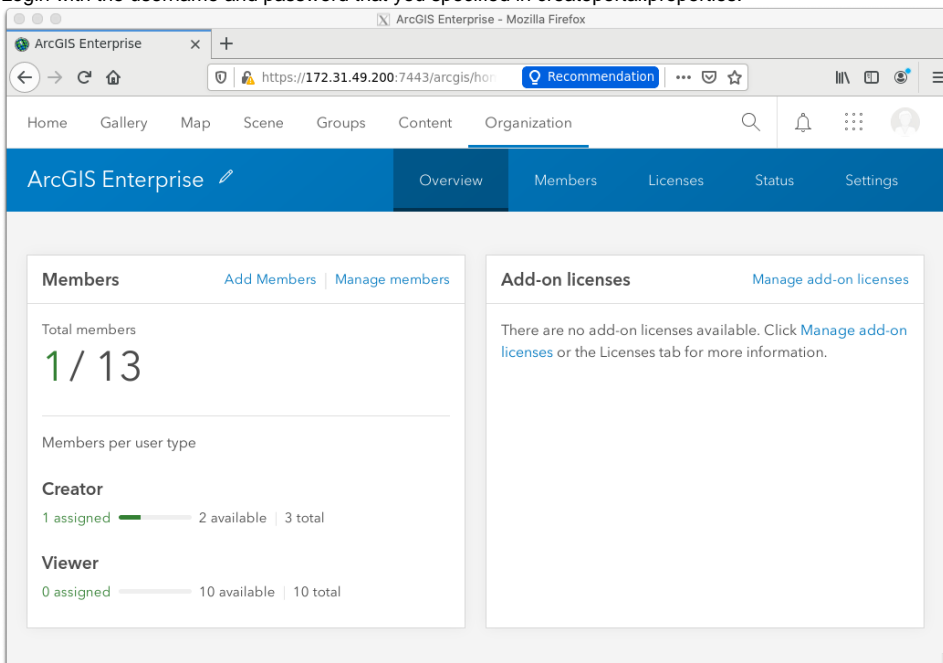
Login with the username and password that you specified in createportal.properties.

ArcGIS Enterprise - Mozilla Firefox

ArcGIS Enterprise ×

https://172.31.49.200:7443/arcgis/hor

Recommendation

Home Gallery Map Scene Groups Content Organization

ArcGIS Enterprise

Overview Members Licenses Status Settings

Members

Add Members | Manage members

Total members

1/ 13

Members per user type

Creator

1 assigned 2 available | 3 total

Viewer

0 assigned 10 available | 10 total

Add-on licenses

Manage add-on licenses

There are no add-on licenses available. Click Manage add-on licenses or the Licenses tab for more information.